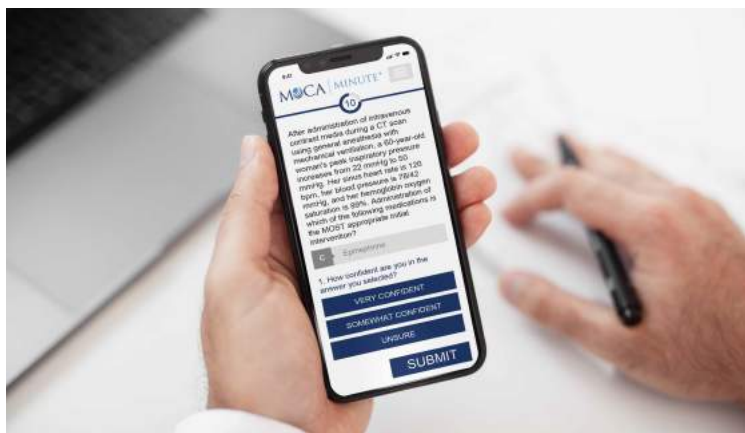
MOCA MINUTE®

10

After administration of intravenous contrast media during a CT scan using general anesthesia with mechanical ventilation, a 60-year-old woman's peak inspiratory pressure increases from 22 mmHg to 50 mmHg. Her sinus heart rate is 120 bpm, her blood pressure is 78/42 mmHg, and her hemoglobin oxygen saturation is 89%. Administration of which of the following medications is the MOST appropriate initial intervention?

C Epinephrine

1. How confident are you in the answer you selected?

VERY CONFIDENT

SOMEWHAT CONFIDENT

UNSURE

SUBMIT